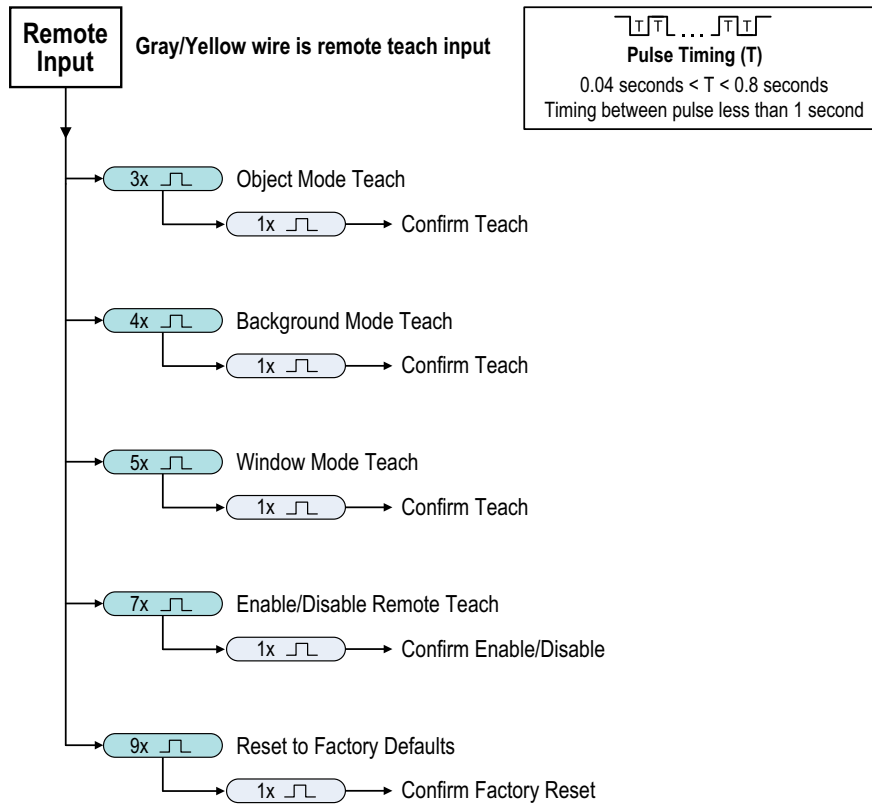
Remote Input

Gray/Yellow wire is remote teach input

T T ... T T
Pulse Timing (T)
0.04 seconds < T < 0.8 seconds
Timing between pulse less than 1 second

3x
Object Mode Teach
1x
Confirm Teach

4x
Background Mode Teach
1x
Confirm Teach

5x
Window Mode Teach
1x
Confirm Teach

7x
Enable/Disable Remote Teach
1x
Confirm Enable/Disable

9x
Reset to Factory Defaults
1x
Confirm Factory Reset